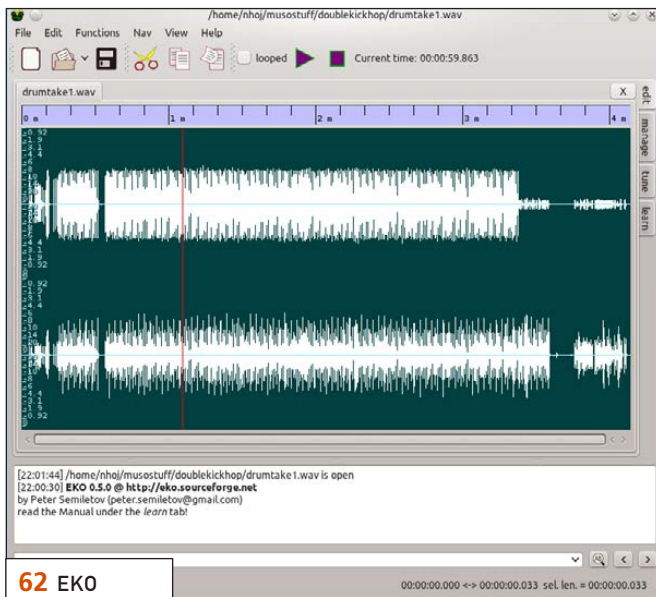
/home/nhoj/musostuff/doublekickhop/drumtake1.wav

File Edit Functions Nav View Help

looped Current time: 00:00:59.863

drumtake1.wav

X

edit manage tune learn

0 m 1 m 2 m 3 m 4 m

0.92
1.9
3.1
4.4
6
8
10
14
20
30
-inf
30
20
14
10
8
6
4.4
3.1
1.9
0.92

0.92
1.9
3.1
4.4
6
8
10
14
20
30
-inf
30
20
14
10
8
6
4.4
3.1
1.9
0.92

[22:01:44] /home/nhoj/musostuff/doublekickhop/drumtake1.wav is open
[22:00:30] **EKO 0.5.0 @ http://eko.sourceforge.net**
by Peter Semiletov (peter.semiletov@gmail.com)
read the Manual under the *learn* tab!

00:00:00.000 <-> 00:00:00.033 sel. len. = 00:00:00.033

62 EKO